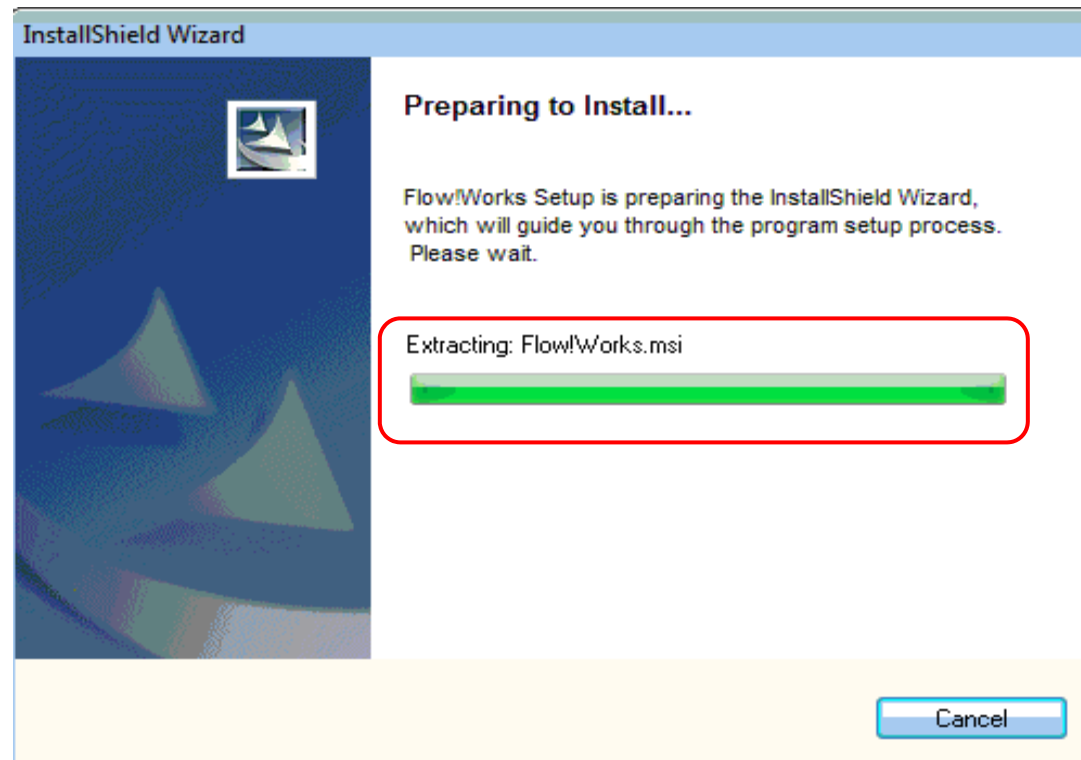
InstallShield Wizard

Preparing to Install...

Flow!Works Setup is preparing the InstallShield Wizard, which will guide you through the program setup process. Please wait.

Extracting: Flow!Works.msi

Cancel